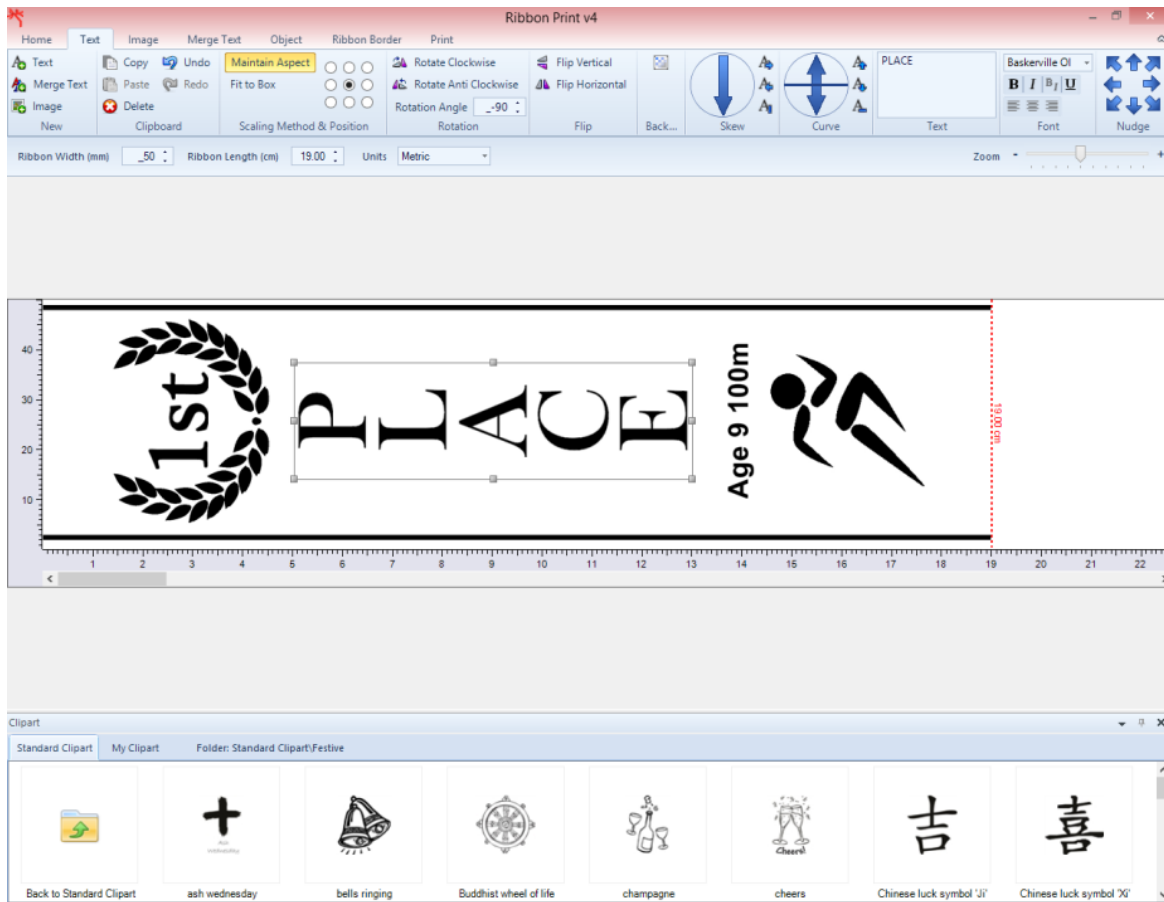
Ribbon Print v4

Home Text Image Merge Text Object Ribbon Border Print

Text
Merge Text
Image
New

Copy
Paste
Undo
Redo
Delete
Clipboard

Maintain Aspect
Fit to Box
Scaling Method & Position

Rotate Clockwise
Rotate Anti Clockwise
Rotation Angle -90
Rotation

Flip Vertical
Flip Horizontal
Flip

Back...

Skew

Curve

PLACE
Text

Baskerville Ol
B I U
Font

Nudge

Ribbon Width (mm) 50 Ribbon Length (cm) 19.00 Units Metric

Zoom

40
30
20
10

1st

PLACE

Age 9 100m

19.00 cm

1 2 3 4 5 6 7 8 9 10 11 12 13 14 15 16 17 18 19 20 21 22

Clipart

Standard Clipart My Clipart Folder: Standard Clipart\Festive

Back to Standard Clipart
ash wednesday
bells ringing
Buddhist wheel of life
champagne
Cheers!
cheers
吉
Chinese luck symbol 'Ji'
喜
Chinese luck symbol 'Xi'